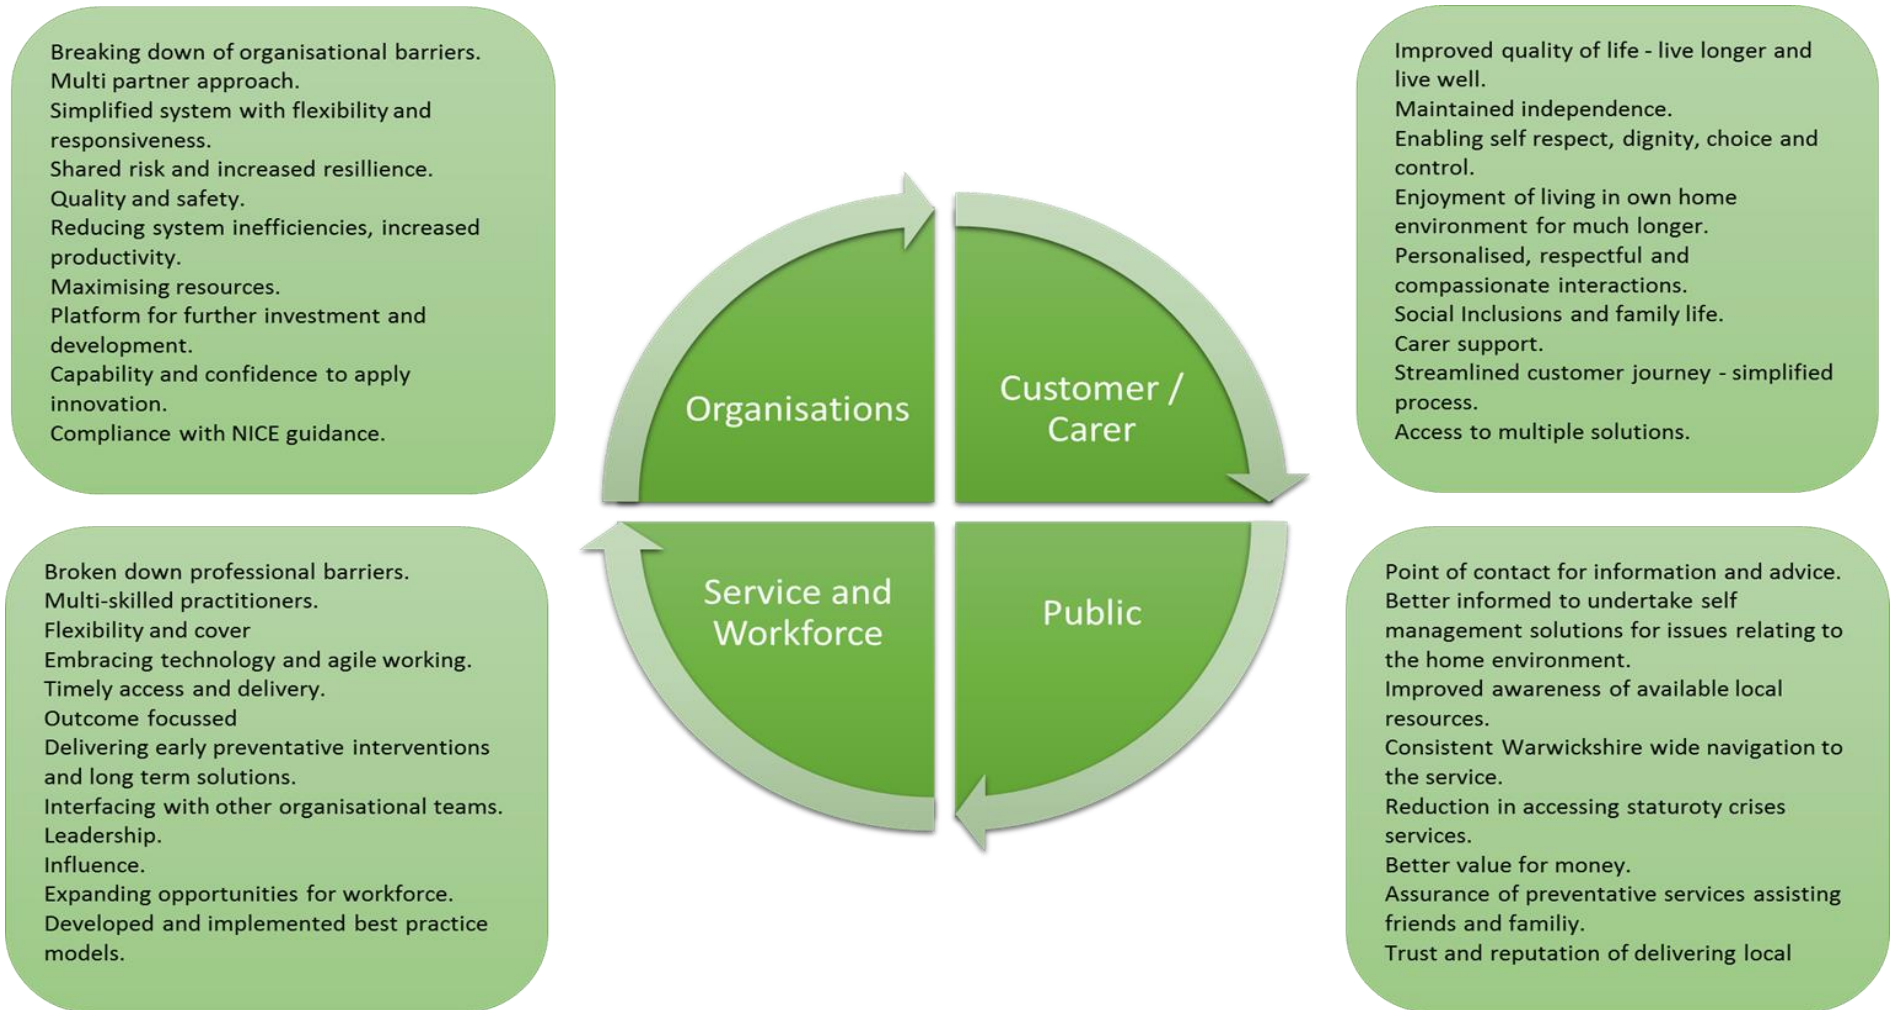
Breaking down of organisational barriers.
Multi partner approach.
Simplified system with flexibility and responsiveness.
Shared risk and increased resillience.
Quality and safety.
Reducing system inefficiencies, increased productivity.
Maximising resources.
Platform for further investment and development.
Capability and confidence to apply innovation.
Compliance with NICE guidance.

Organisations

Customer / Carer

Improved quality of life - live longer and live well.
Maintained independence.
Enabling self respect, dignity, choice and control.
Enjoyment of living in own home environment for much longer.
Personalised, respectful and compassionate interactions.
Social Inclusions and family life.
Carer support.
Streamlined customer journey - simplified process.
Access to multiple solutions.

Broken down professional barriers.
Multi-skilled practitioners.
Flexibility and cover
Embracing technology and agile working.
Timely access and delivery.
Outcome focussed
Delivering early preventative interventions and long term solutions.
Interfacing with other organisational teams.
Leadership.
Influence.
Expanding opportunities for workforce.
Developed and implemented best practice models.

Service and Workforce

Public

Point of contact for information and advice.
Better informed to undertake self management solutions for issues relating to the home environment.
Improved awareness of available local resources.
Consistent Warwickshire wide navigation to the service.
Reduction in accessing staturoty crises services.
Better value for money.
Assurance of preventative services assisting friends and familiy.
Trust and reputation of delivering local